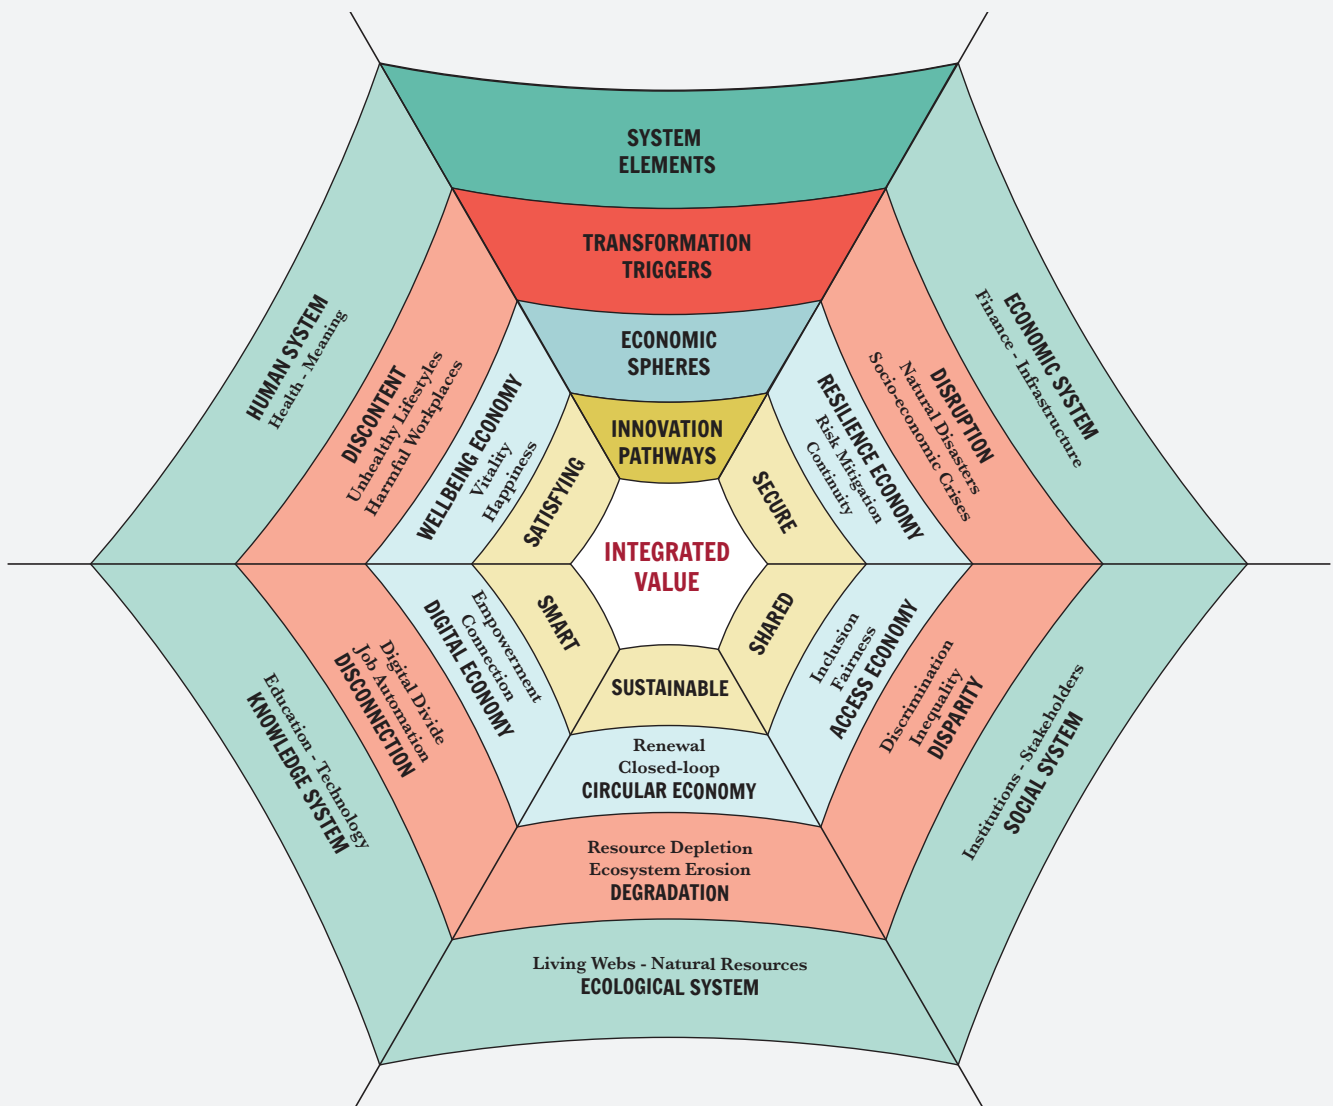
SYSTEM ELEMENTS

TRANSFORMATION TRIGGERS

ECONOMIC SPHERES

INNOVATION PATHWAYS

INTEGRATED VALUE

HUMAN SYSTEM
Health - Meaning

DISCONTENT
Unhealthy Lifestyles
Harmful Workplaces

WELLBEING ECONOMY
Vitality
Happiness

SATISFYING

ECONOMIC SYSTEM
Finance - Infrastructure

DISRUPTION
Natural Disasters
Socio-economic Crises

RESILIENCE ECONOMY
Risk Mitigation
Continuity

SECURE

KNOWLEDGE SYSTEM
Education - Technology

DISCONNECTION
Digital Divide
Job Automation

DIGITAL ECONOMY
Empowerment
Connection

SMART

SOCIAL SYSTEM
Institutions - Stakeholders

DISPARITY
Discrimination
Inequality

ACCESS ECONOMY
Inclusion
Fairness

SHARED

SUSTAINABLE

Renewal
Closed-loop
CIRCULAR ECONOMY

Resource Depletion
Ecosystem Erosion
DEGRADATION

Living Webs - Natural Resources
ECOLOGICAL SYSTEM